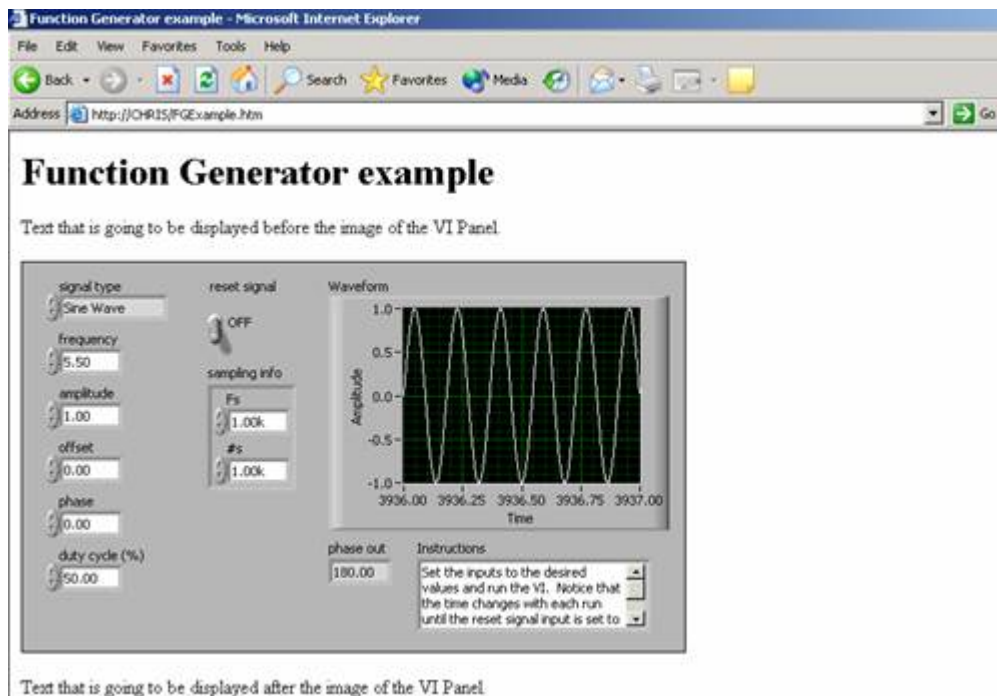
Function Generator example - Microsoft Internet Explorer

File Edit View Favorites Tools Help

Back Search Favorites Media

Address http://CHRIS/FGExample.htm Go

# Function Generator example

Text that is going to be displayed before the image of the VI Panel.

signal type
Sine Wave

frequency
5.50

amplitude
1.00

offset
0.00

phase
0.00

duty cycle (%)
50.00

reset signal
OFF

sampling info
Fs
1.00k
#s
1.00k

Waveform
1.0
0.5
0.0
-0.5
-1.0
Amplitude
3936.00 3936.25 3936.50 3936.75 3937.00
Time

phase out
180.00

Instructions
Set the inputs to the desired values and run the VI. Notice that the time changes with each run until the reset signal input is set to

Text that is going to be displayed after the image of the VI Panel.